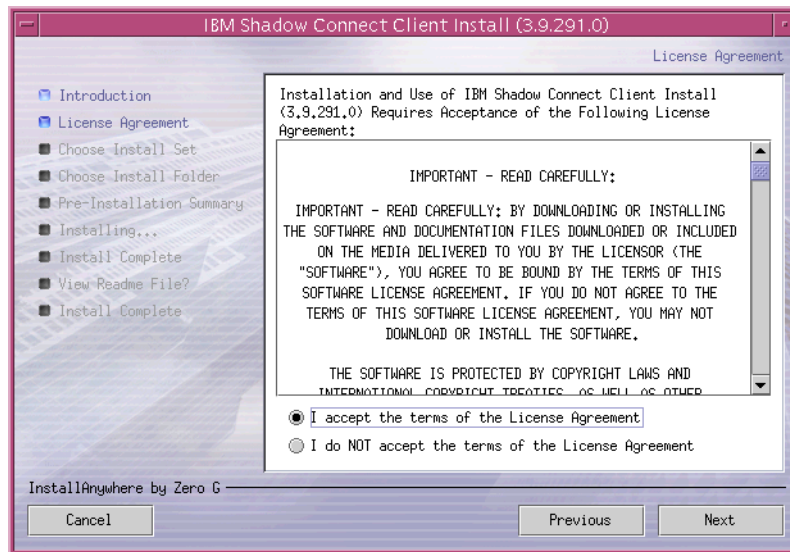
IBM Shadow Connect Client Install (3.9.291.0)

License Agreement

Introduction
License Agreement
Choose Install Set
Choose Install Folder
Pre-Installation Summary
Installing...
Install Complete
View Readme File?
Install Complete

Installation and Use of IBM Shadow Connect Client Install (3.9.291.0) Requires Acceptance of the Following License Agreement:

IMPORTANT - READ CAREFULLY:

IMPORTANT - READ CAREFULLY: BY DOWNLOADING OR INSTALLING THE SOFTWARE AND DOCUMENTATION FILES DOWNLOADED OR INCLUDED ON THE MEDIA DELIVERED TO YOU BY THE LICENSOR (THE "SOFTWARE"), YOU AGREE TO BE BOUND BY THE TERMS OF THIS SOFTWARE LICENSE AGREEMENT. IF YOU DO NOT AGREE TO THE TERMS OF THIS SOFTWARE LICENSE AGREEMENT, YOU MAY NOT DOWNLOAD OR INSTALL THE SOFTWARE.

THE SOFTWARE IS PROTECTED BY COPYRIGHT LAWS AND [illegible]

I accept the terms of the License Agreement
I do NOT accept the terms of the License Agreement

InstallAnywhere by Zero G

Cancel
Previous
Next